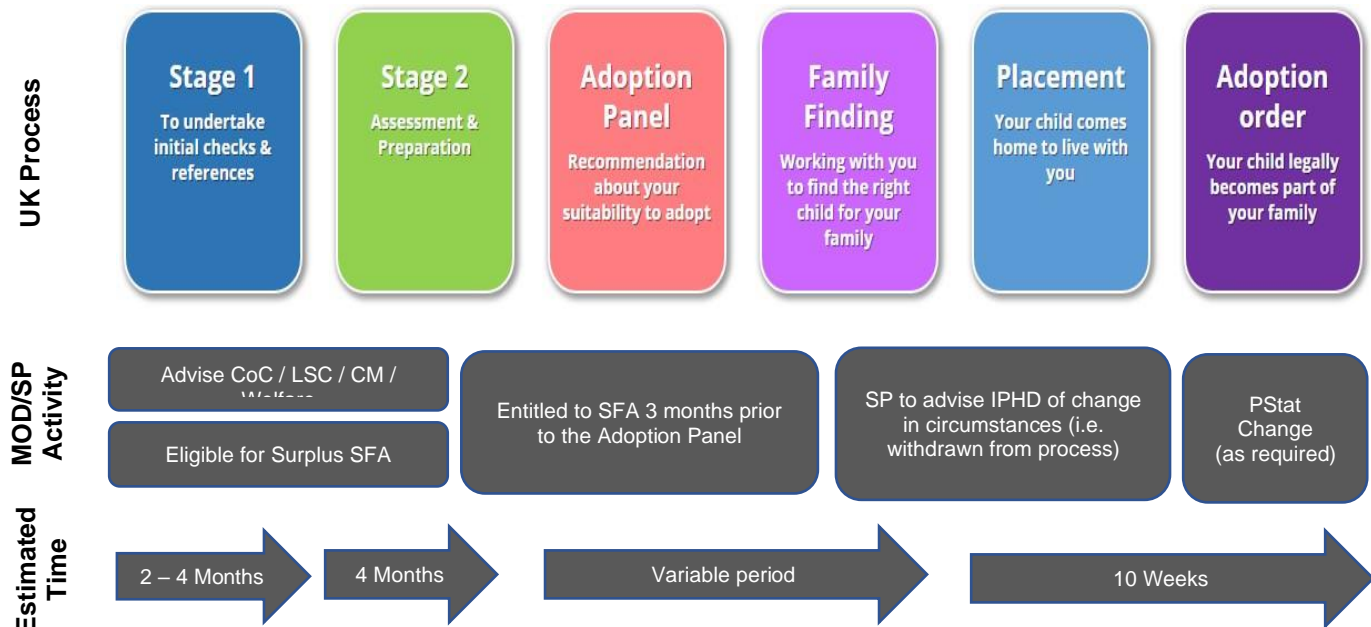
UK Process

Stage 1
To undertake initial checks & references

Stage 2
Assessment & Preparation

Adoption Panel
Recommendation about your suitability to adopt

Family Finding
Working with you to find the right child for your family

Placement
Your child comes home to live with you

Adoption order
Your child legally becomes part of your family

MOD/SP Activity

Advise CoC / LSC / CM / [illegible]

Eligible for Surplus SFA

Entitled to SFA 3 months prior to the Adoption Panel

SP to advise IPHD of change in circumstances (i.e. withdrawn from process)

PStat Change (as required)

Estimated Time

2 – 4 Months

4 Months

Variable period

10 Weeks